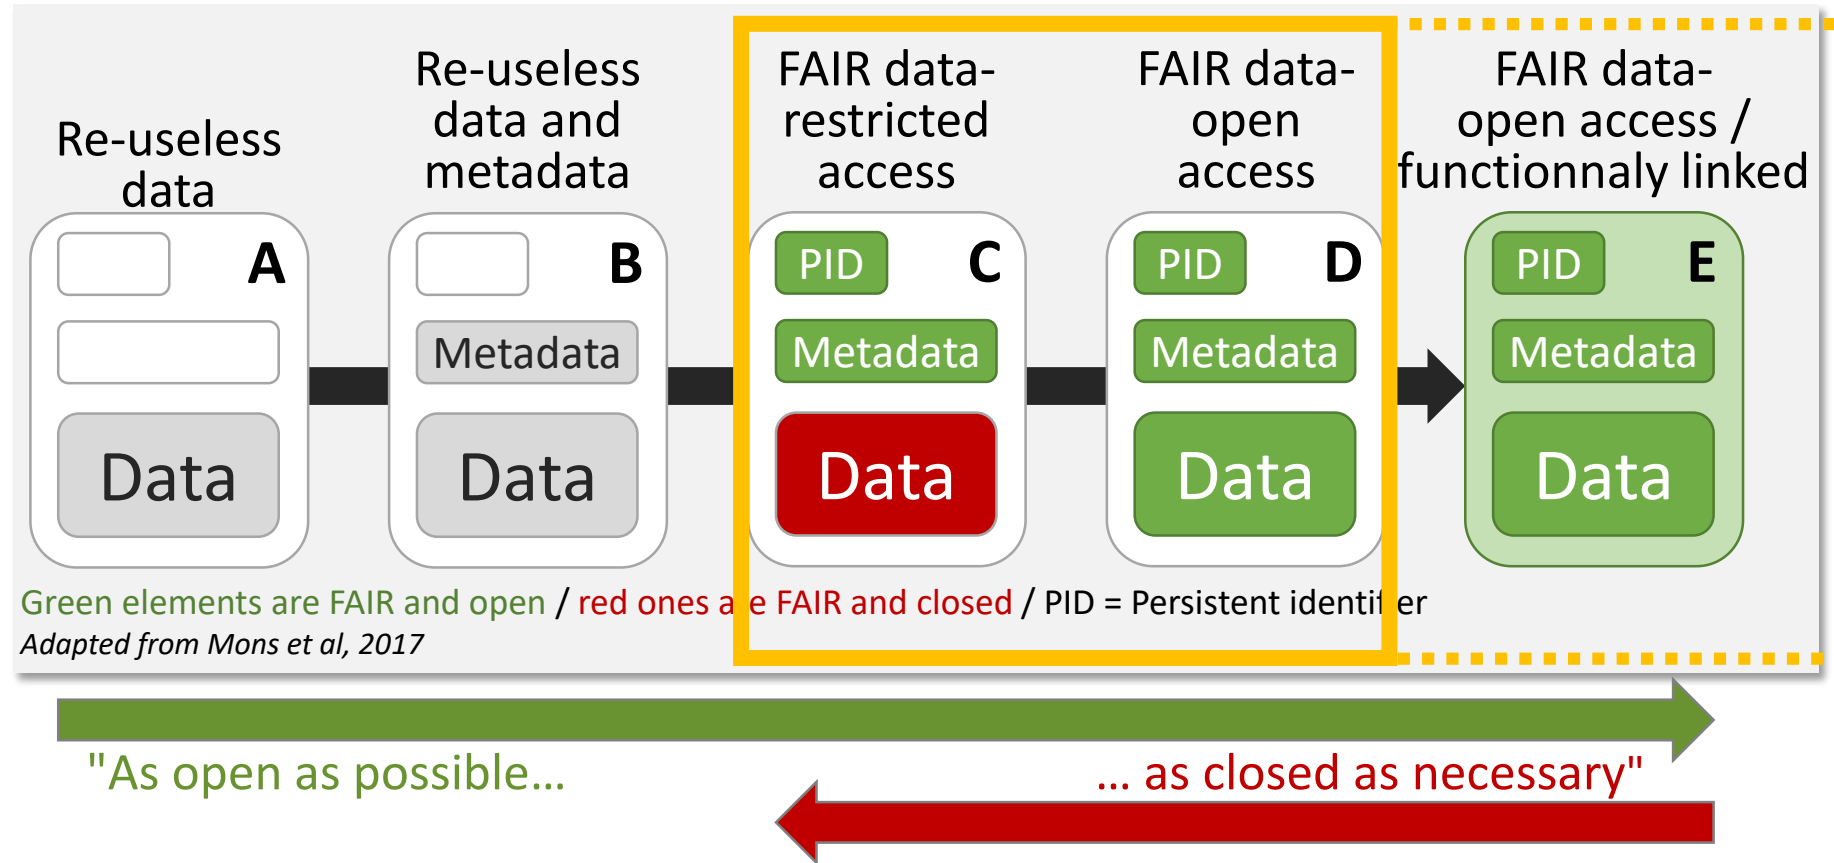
Re-useless data

A

Data

Re-useless data and metadata

B

Metadata

Data

FAIR data-restricted access

PID

C

Metadata

Data

FAIR data-open access

PID

D

Metadata

Data

FAIR data-open access / functionnaly linked

PID

E

Metadata

Data

Green elements are FAIR and open / red ones a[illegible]e FAIR and closed / PID = Persistent identi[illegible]er

Adapted from Mons et al, 2017

"As open as possible...

... as closed as necessary"